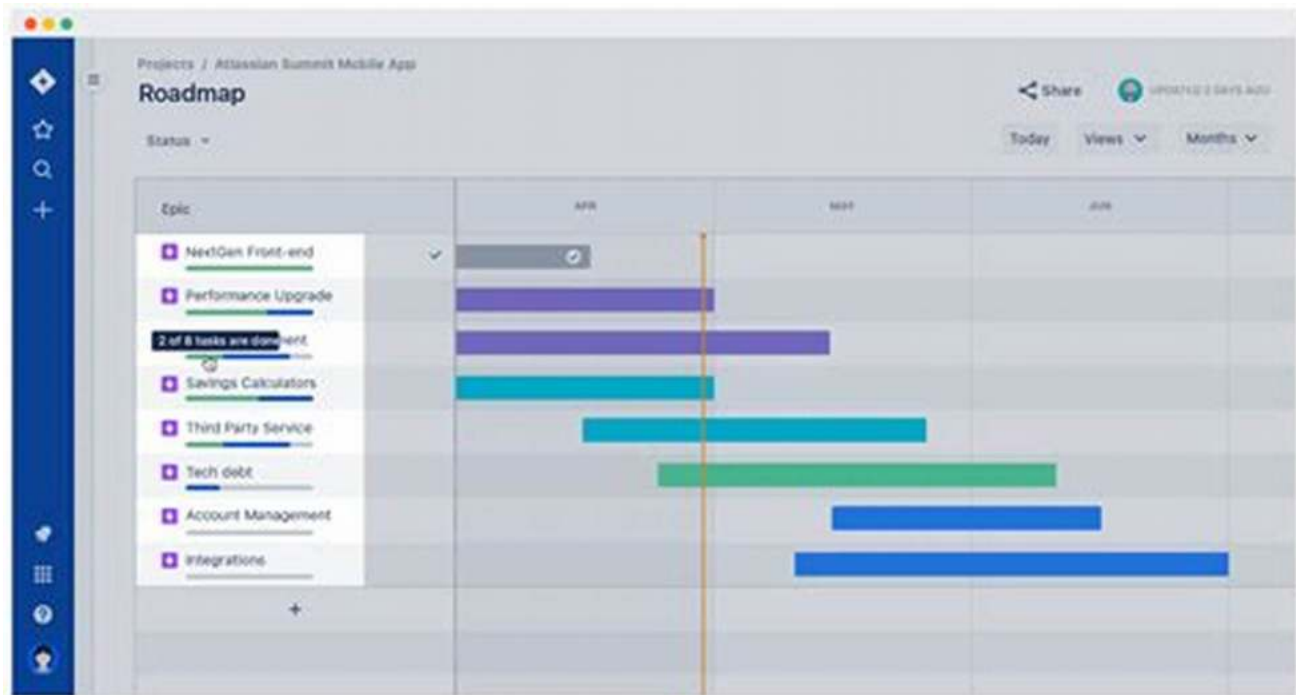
Projects / Atlassian Summit Mobile App

Roadmap

Share

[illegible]

Status

Today

Views

Months

Epic

APR

MAY

JUN

NextGen Front-end

Performance Upgrade

2 of 8 tasks are done

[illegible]ent

Savings Calculators

Third Party Service

Tech debt

Account Management

Integrations

+